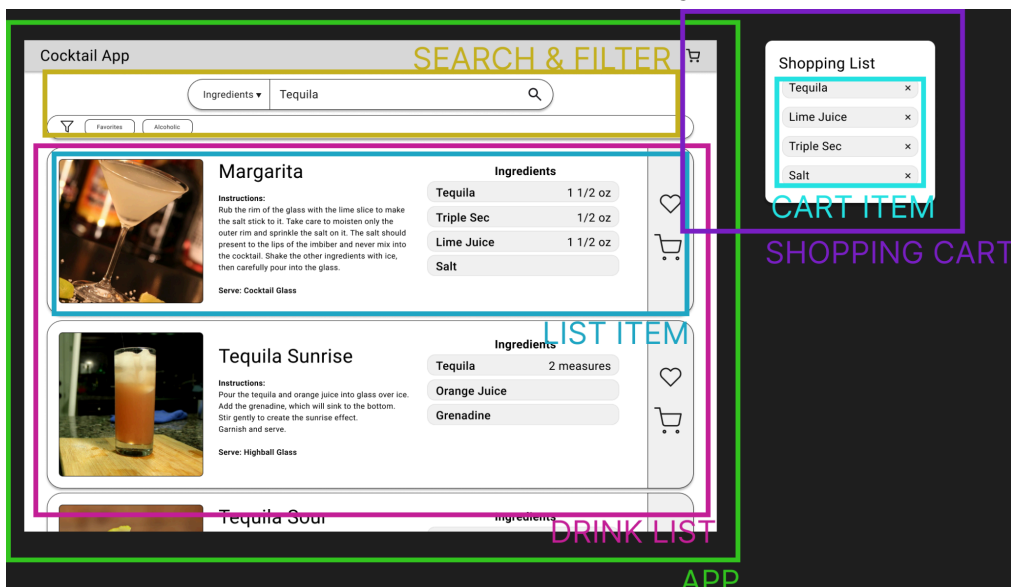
Cocktail App

SEARCH & FILTER

Ingredients ▾ Tequila

Favorites Alcoholic

Margarita

Instructions:
Rub the rim of the glass with the lime slice to make the salt stick to it. Take care to moisten only the outer rim and sprinkle the salt on it. The salt should present to the lips of the imbiber and never mix into the cocktail. Shake the other ingredients with ice, then carefully pour into the glass.

Serve: Cocktail Glass

| Ingredients | |
|---|---|
| Tequila | 1 1/2 oz |
| Triple Sec | 1/2 oz |
| Lime Juice | 1 1/2 oz |
| Salt | |

LIST ITEM

Tequila Sunrise

Instructions:
Pour the tequila and orange juice into glass over ice. Add the grenadine, which will sink to the bottom. Stir gently to create the sunrise effect. Garnish and serve.

Serve: Highball Glass

| Ingredients | |
|---|---|
| Tequila | 2 measures |
| Orange Juice | |
| Grenadine | |

Tequila Sour

Ingredients

DRINK LIST

APP

Shopping List

Tequila ×

Lime Juice ×

Triple Sec ×

Salt ×

CART ITEM

SHOPPING CART